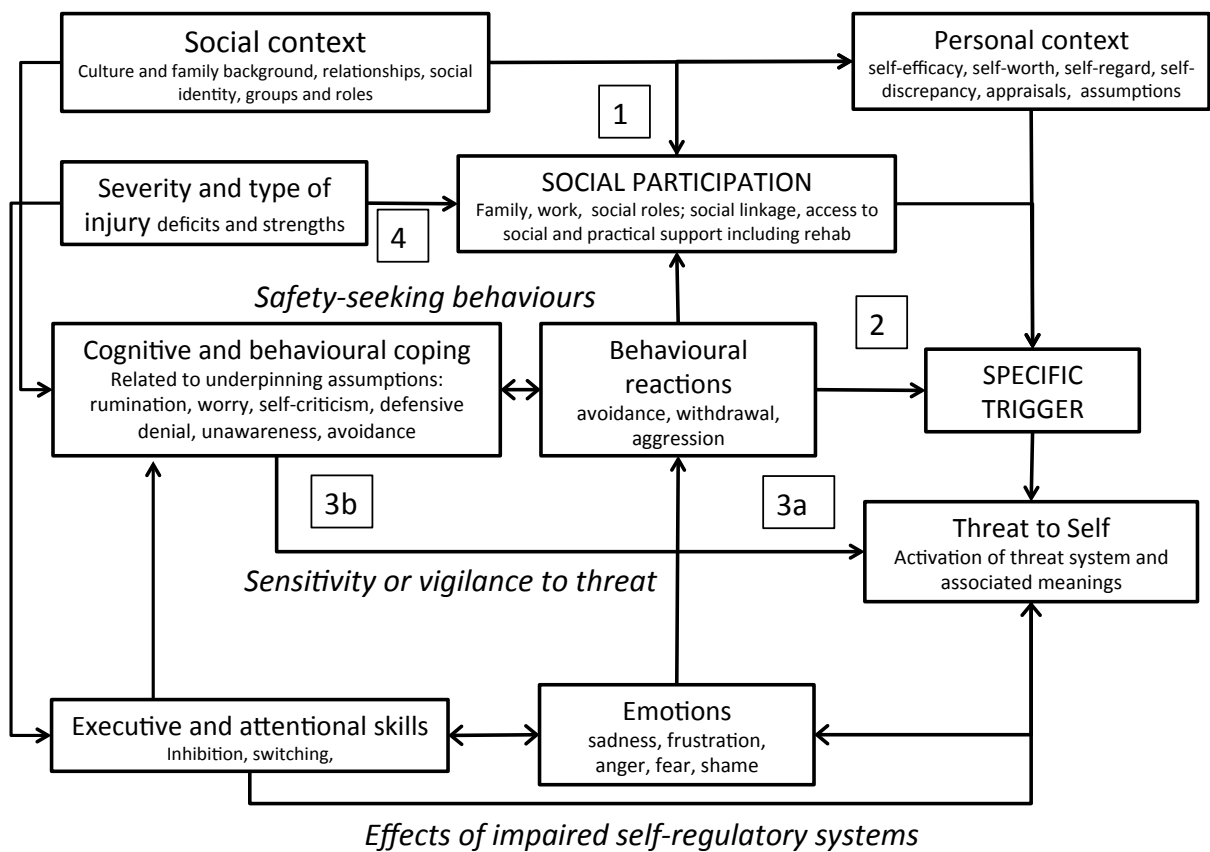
Social context
Culture and family background, relationships, social identity, groups and roles

Personal context
self-efficacy, self-worth, self-regard, self-discrepancy, appraisals, assumptions

1

Severity and type of injury deficits and strengths

4

SOCIAL PARTICIPATION
Family, work, social roles; social linkage, access to social and practical support including rehab

Safety-seeking behaviours

2

Cognitive and behavioural coping
Related to underpinning assumptions: rumination, worry, self-criticism, defensive denial, unawareness, avoidance

Behavioural reactions
avoidance, withdrawal, aggression

SPECIFIC TRIGGER

3b

3a

Threat to Self
Activation of threat system and associated meanings

Sensitivity or vigilance to threat

Executive and attentional skills
Inhibition, switching,

Emotions
sadness, frustration, anger, fear, shame

Effects of impaired self-regulatory systems